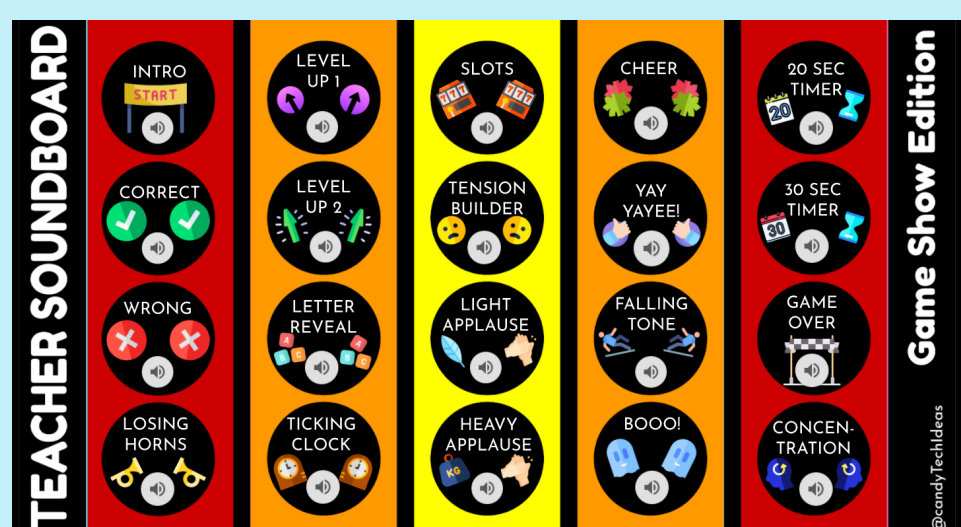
TEACHER SOUNDBOARD

INTRO
START

CORRECT

WRONG

LOSING HORNS

LEVEL UP 1

LEVEL UP 2

LETTER REVEAL

TICKING CLOCK

SLOTS
777 777

TENSION BUILDER

LIGHT APPLAUSE

HEAVY APPLAUSE
KG

CHEER

YAY YAYEE!

FALLING TONE

BOOO!

20 SEC TIMER
20

30 SEC TIMER
30

GAME OVER

CONCENTRATION

Game Show Edition

@candyTechIdeas